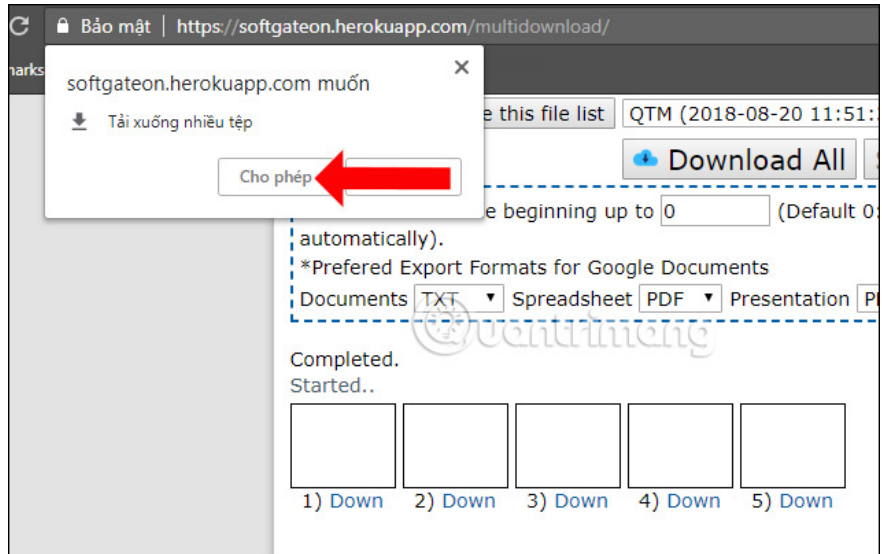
C Bảo mật | https://softgateon.herokuapp.com/multidownload/

narks

softgateon.herokuapp.com muốn
×
Tải xuống nhiều tệp
Cho phép

e this file list QTM (2018-08-20 11:51:

Download All

e beginning up to 0 (Default 0:
automatically).
*Prefered Export Formats for Google Documents
Documents TXT Spreadsheet PDF Presentation P

quantrimang

Completed.
Started..

1) Down 2) Down 3) Down 4) Down 5) Down